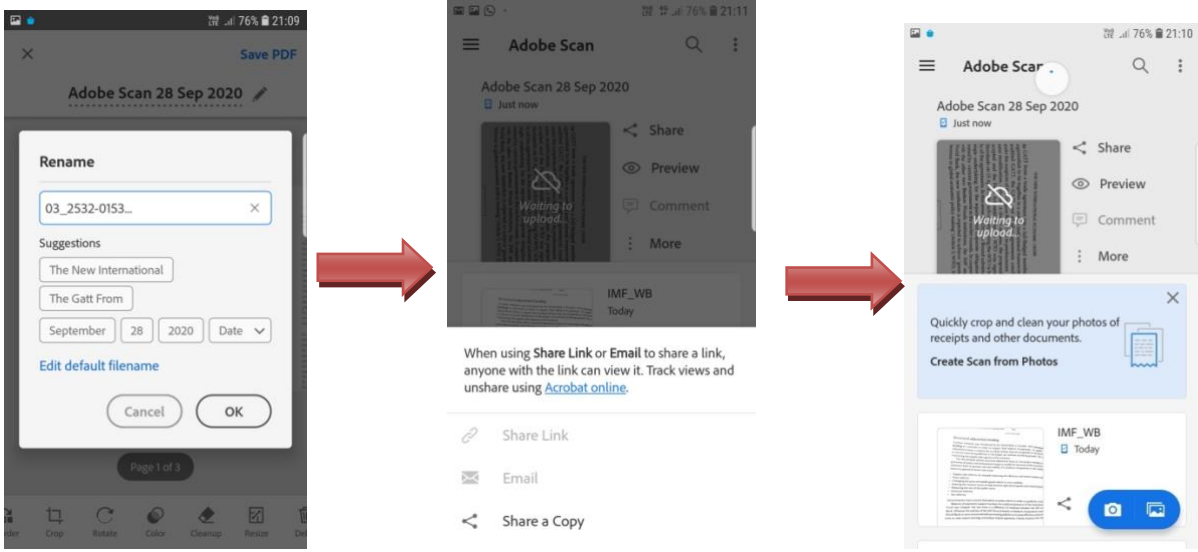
76% 21:09

Save PDF

Adobe Scan 28 Sep 2020

Rename

03_2532-0153...

Suggestions

The New International

The Gatt From

September 28 2020 Date

Edit default filename

Cancel OK

Page 1 of 3

Crop Rotate Color Cleanup Resize

76% 21:11

Adobe Scan

Adobe Scan 28 Sep 2020

Just now

Waiting to upload...

Share

Preview

Comment

More

IMF_WB

Today

When using Share Link or Email to share a link, anyone with the link can view it. Track views and unshare using Acrobat online.

Share Link

Email

Share a Copy

76% 21:10

Adobe Scan

Adobe Scan 28 Sep 2020

Just now

Waiting to upload...

Share

Preview

Comment

More

Quickly crop and clean your photos of receipts and other documents.

Create Scan from Photos

IMF_WB

Today